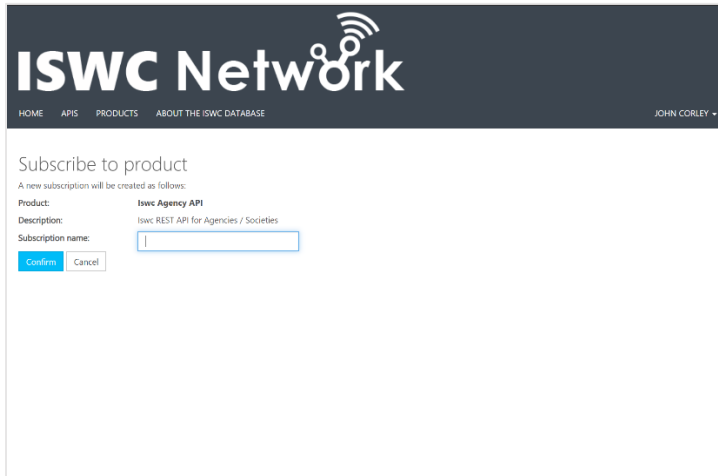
ISWC Network

HOME APIS PRODUCTS ABOUT THE ISWC DATABASE

JOHN CORLEY

Subscribe to product

A new subscription will be created as follows:

| Product: | Iswc Agency API |
|---|---|
| Description: | Iswc REST API for Agencies / Societies |
| Subscription name: | |

Confirm Cancel